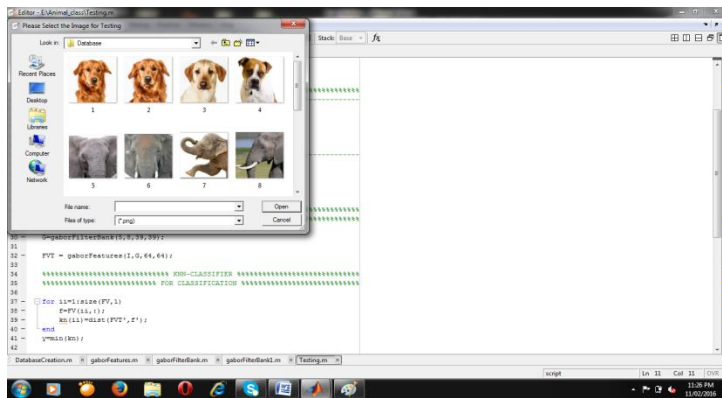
Editor - E:\Animal_class\Testing.m

Please Select the Image for Testing

Look in: Database

Recent Places

Desktop

Libraries

Computer

Network

1 2 3 4

5 6 7 8

File name:

Files of type: (*.png)

Open

Cancel

Stack: Base $f_x$

%%%%%%%%%%%%%%

%%%%%%%%%%%%%%

30 − G=gaborFilterBank(5,8,39,39);
31
32 − FVT = gaborFeatures(I,G,64,64);
33
34 %%%%%%%%%%%%%%%%%%%%%%%%%%%%%% KNN-CLASSIFIER %%%%%%%%%%%%%%%%%%%%%%%%%%%%%%
35 %%%%%%%%%%%%%%%%%%%%%%%%%%%%%% FOR CLASSIFICATION %%%%%%%%%%%%%%%%%%%%%%%%%%%%%%
36
37 − for ii=1:size(FV,1)
38 − f=FV(ii,:);
39 − kn(ii)=dist(FVT',f');
40 − end
41 − y=min(kn);
42

DatabaseCreation.m × gaborFeatures.m × gaborFilterBank.m × gaborFilterBank1.m × Testing.m ×

script Ln 11 Col 11 OVR

11:26 PM
11/02/2016